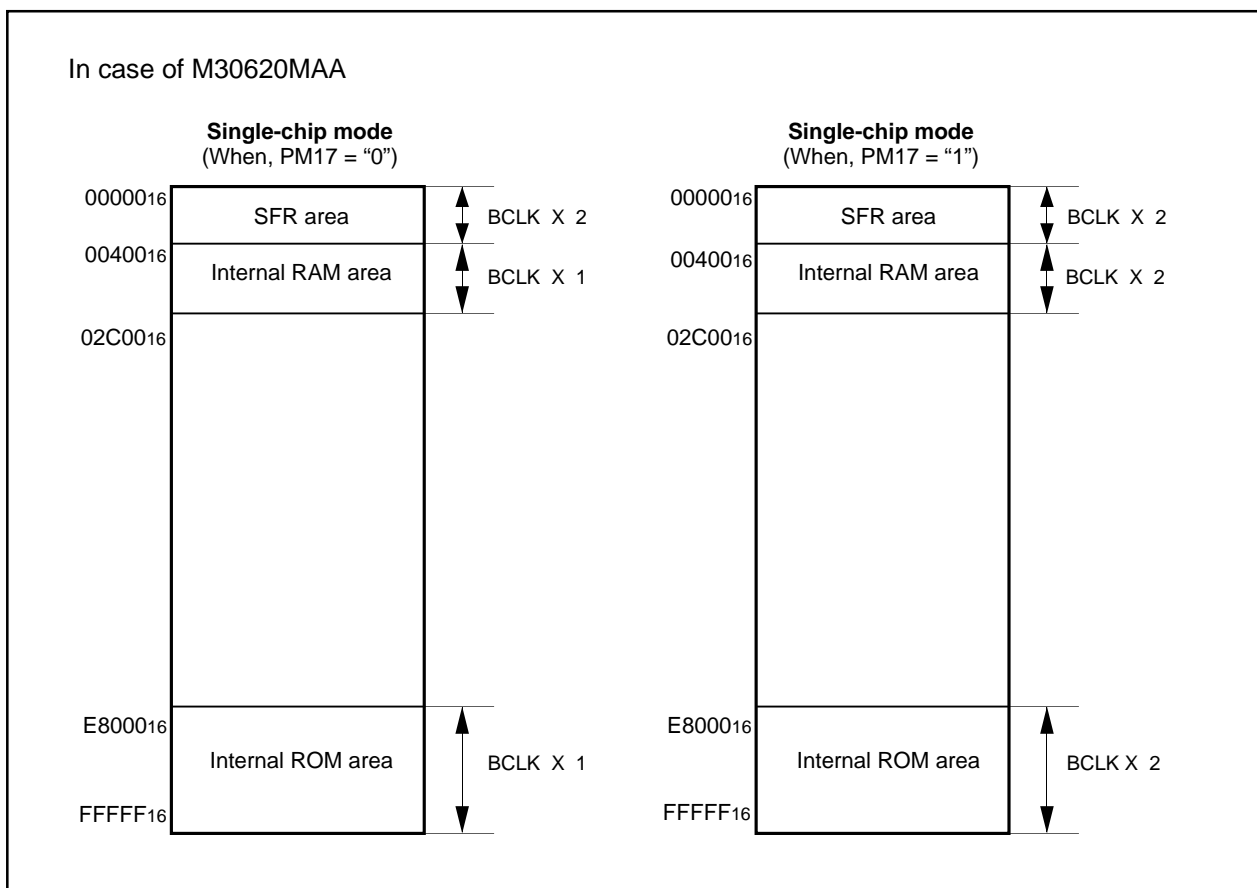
In case of M30620MAA

**Single-chip mode**
(When, PM17 = “0”)

$00000_{16}$
SFR area
BCLK X 2
$00400_{16}$
Internal RAM area
BCLK X 1
$02C00_{16}$
$E8000_{16}$
Internal ROM area
BCLK X 1
$FFFFF_{16}$

**Single-chip mode**
(When, PM17 = “1”)

$00000_{16}$
SFR area
BCLK X 2
$00400_{16}$
Internal RAM area
BCLK X 2
$02C00_{16}$
$E8000_{16}$
Internal ROM area
BCLK X 2
$FFFFF_{16}$